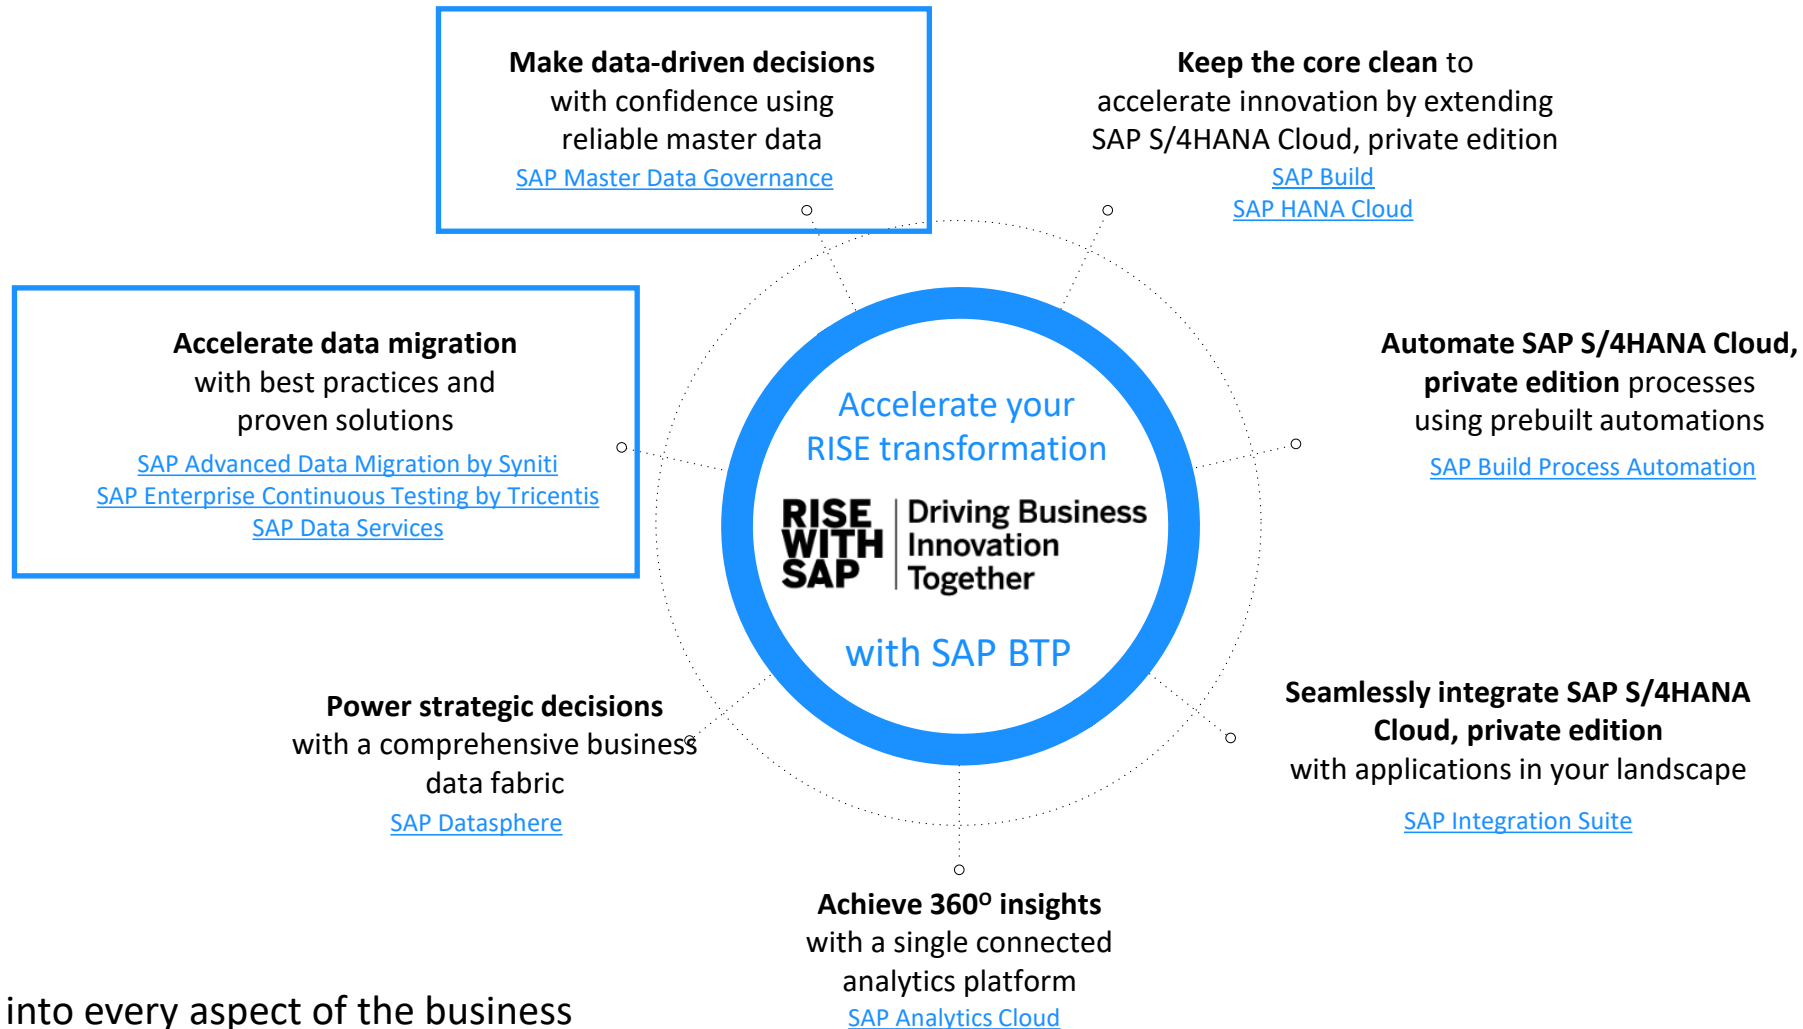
Make data-driven decisions with confidence using reliable master data
SAP Master Data Governance

Keep the core clean to accelerate innovation by extending SAP S/4HANA Cloud, private edition
SAP Build
SAP HANA Cloud

Accelerate data migration with best practices and proven solutions
SAP Advanced Data Migration by Syniti
SAP Enterprise Continuous Testing by Tricentis
SAP Data Services

Accelerate your RISE transformation

RISE WITH SAP | Driving Business Innovation Together

with SAP BTP

Automate SAP S/4HANA Cloud, private edition processes using prebuilt automations
SAP Build Process Automation

Power strategic decisions with a comprehensive business data fabric
SAP Datasphere

Seamlessly integrate SAP S/4HANA Cloud, private edition with applications in your landscape
SAP Integration Suite

Achieve 360$^{o}$ insights with a single connected analytics platform
SAP Analytics Cloud

into every aspect of the business